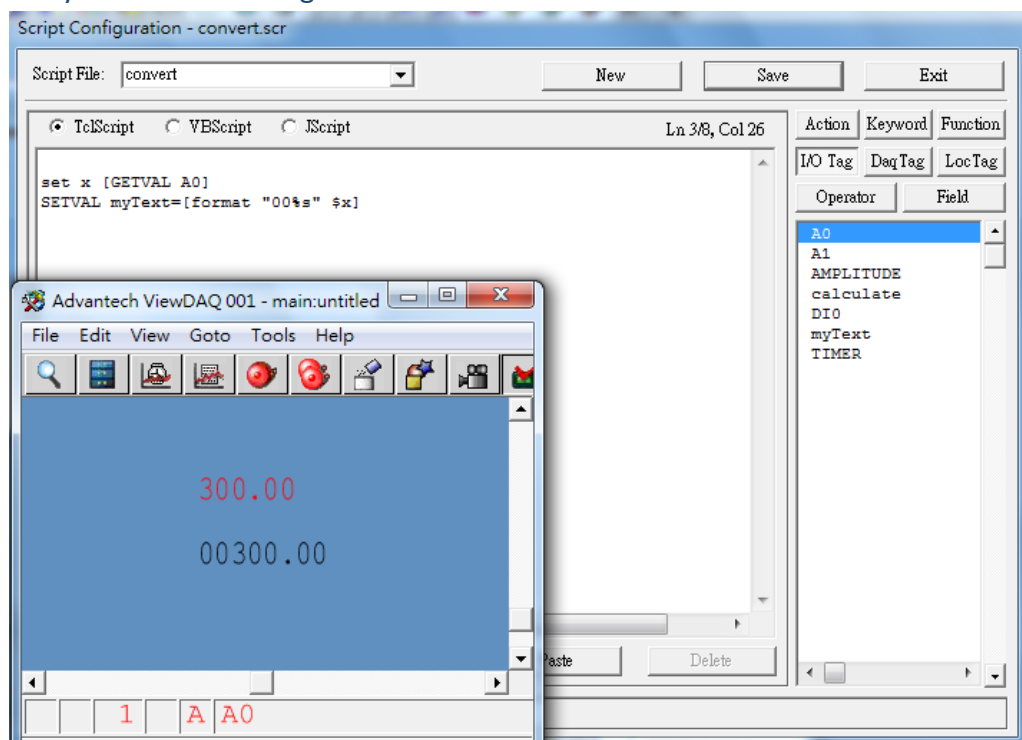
Script Configuration - convert.scr

Script File: convert

New Save Exit

TclScript VBScript JScript Ln 3/8, Col 26

set x [GETVAL A0]
SETVAL myText=[format "00%s" $x]

Action Keyword Function
I/O Tag DaqTag LocTag
Operator Field

A0
A1
AMPLITUDE
calculate
DI0
myText
TIMER

Advantech ViewDAQ 001 - main:untitled

File Edit View Goto Tools Help

300.00

00300.00

Paste Delete

1 A A0